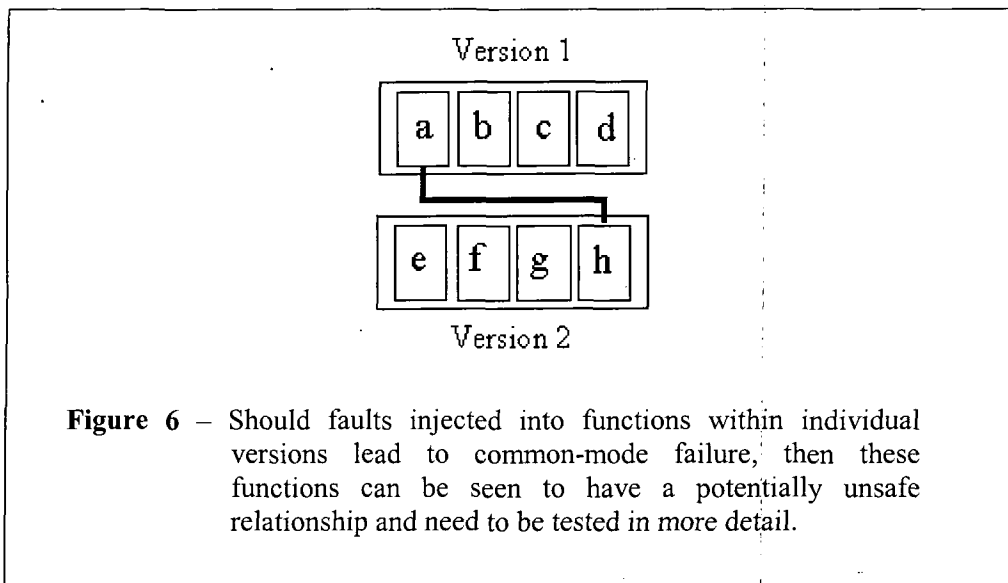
Version 1

a b c d

e f g h

Version 2

**Figure 6** – Should faults injected into functions within individual versions lead to common-mode failure, then these functions can be seen to have a potentially unsafe relationship and need to be tested in more detail.